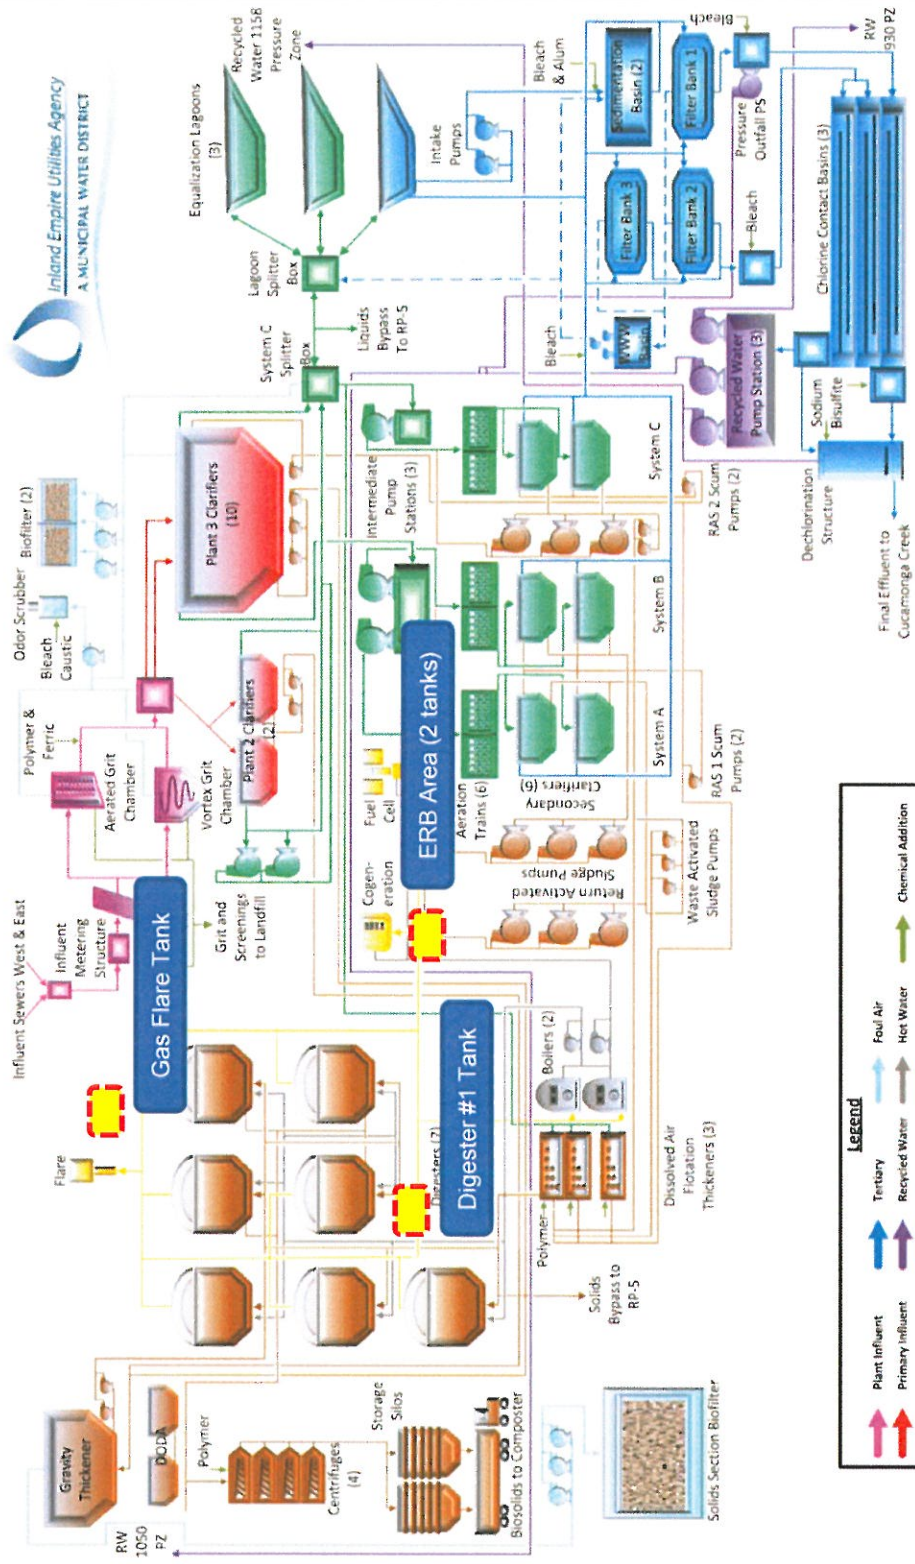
Inland Empire Utilities Agency
A MUNICIPAL WATER DISTRICT

Equalization Lagoons (3)
Recycled Water 1158 Pressure Zone
Bleach & Alum
Bleach
RW 930 PZ
Intake Pumps
Sedimentation Basin (2)
Filter Bank 1
Filter Bank 2
Filter Bank 3
Pressure Outfall PS
Bleach
Lagoon Splitter Box
System C Splitter Box
Liquids Bypass To RP-5
Bleach
WWW Basin
Chlorine Contact Basins (3)
Recycled Water Pump Station (3)
Sodium Bisulfite
Dechlorination Structure
Final Effluent to Cucamonga Creek
Odor Scrubber
Biofilter (2)
Bleach Caustic
Plant 3 Clarifiers (10)
Intermediate Pump Stations (3)
System C
RAS 2 Scum Pumps (2)
Polymer & Ferric
Aerated Grit Chamber
Vortex Grit Chamber
Plant 2 Clarifiers (2)
ERB Area (2 tanks)
Fuel Cell
System B
System A
Aeration Trains (6)
Secondary Clarifiers (6)
RAS 1 Scum Pumps (2)
Influent Sewers West & East
Influent Metering Structure
Gas Flare Tank
Grit and Screenings to Landfill
Cogeneration
Return Activated Sludge Pumps
Waste Activated Sludge Pumps
Flare
Digesters (7)
Digester #1 Tank
Boilers (2)
Dissolved Air Flotation Thickeners (3)
Polymer
Solids Bypass to RP-5
Gravity Thickener
DODA
Polymer
Centrifuges (4)
Storage Silos
Biosolids to Composter
Solids Section Biofilter
RW 1050 PZ

Legend
Plant Influent
Primary Influent
Tertiary
Recycled Water
Foul Air
Hot Water
Chemical Addition